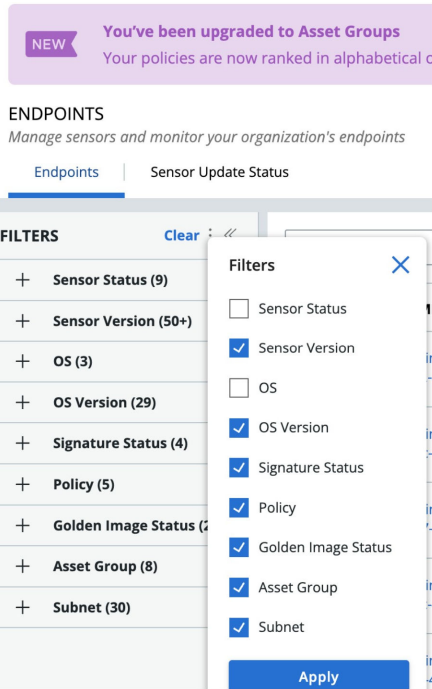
NEW You've been upgraded to Asset Groups
Your policies are now ranked in alphabetical o

ENDPOINTS
Manage sensors and monitor your organization's endpoints

Endpoints | Sensor Update Status

FILTERS Clear

+ Sensor Status (9)
+ Sensor Version (50+)
+ OS (3)
+ OS Version (29)
+ Signature Status (4)
+ Policy (5)
+ Golden Image Status (2
+ Asset Group (8)
+ Subnet (30)

Filters

Sensor Status
Sensor Version
OS
OS Version
Signature Status
Policy
Golden Image Status
Asset Group
Subnet

Apply